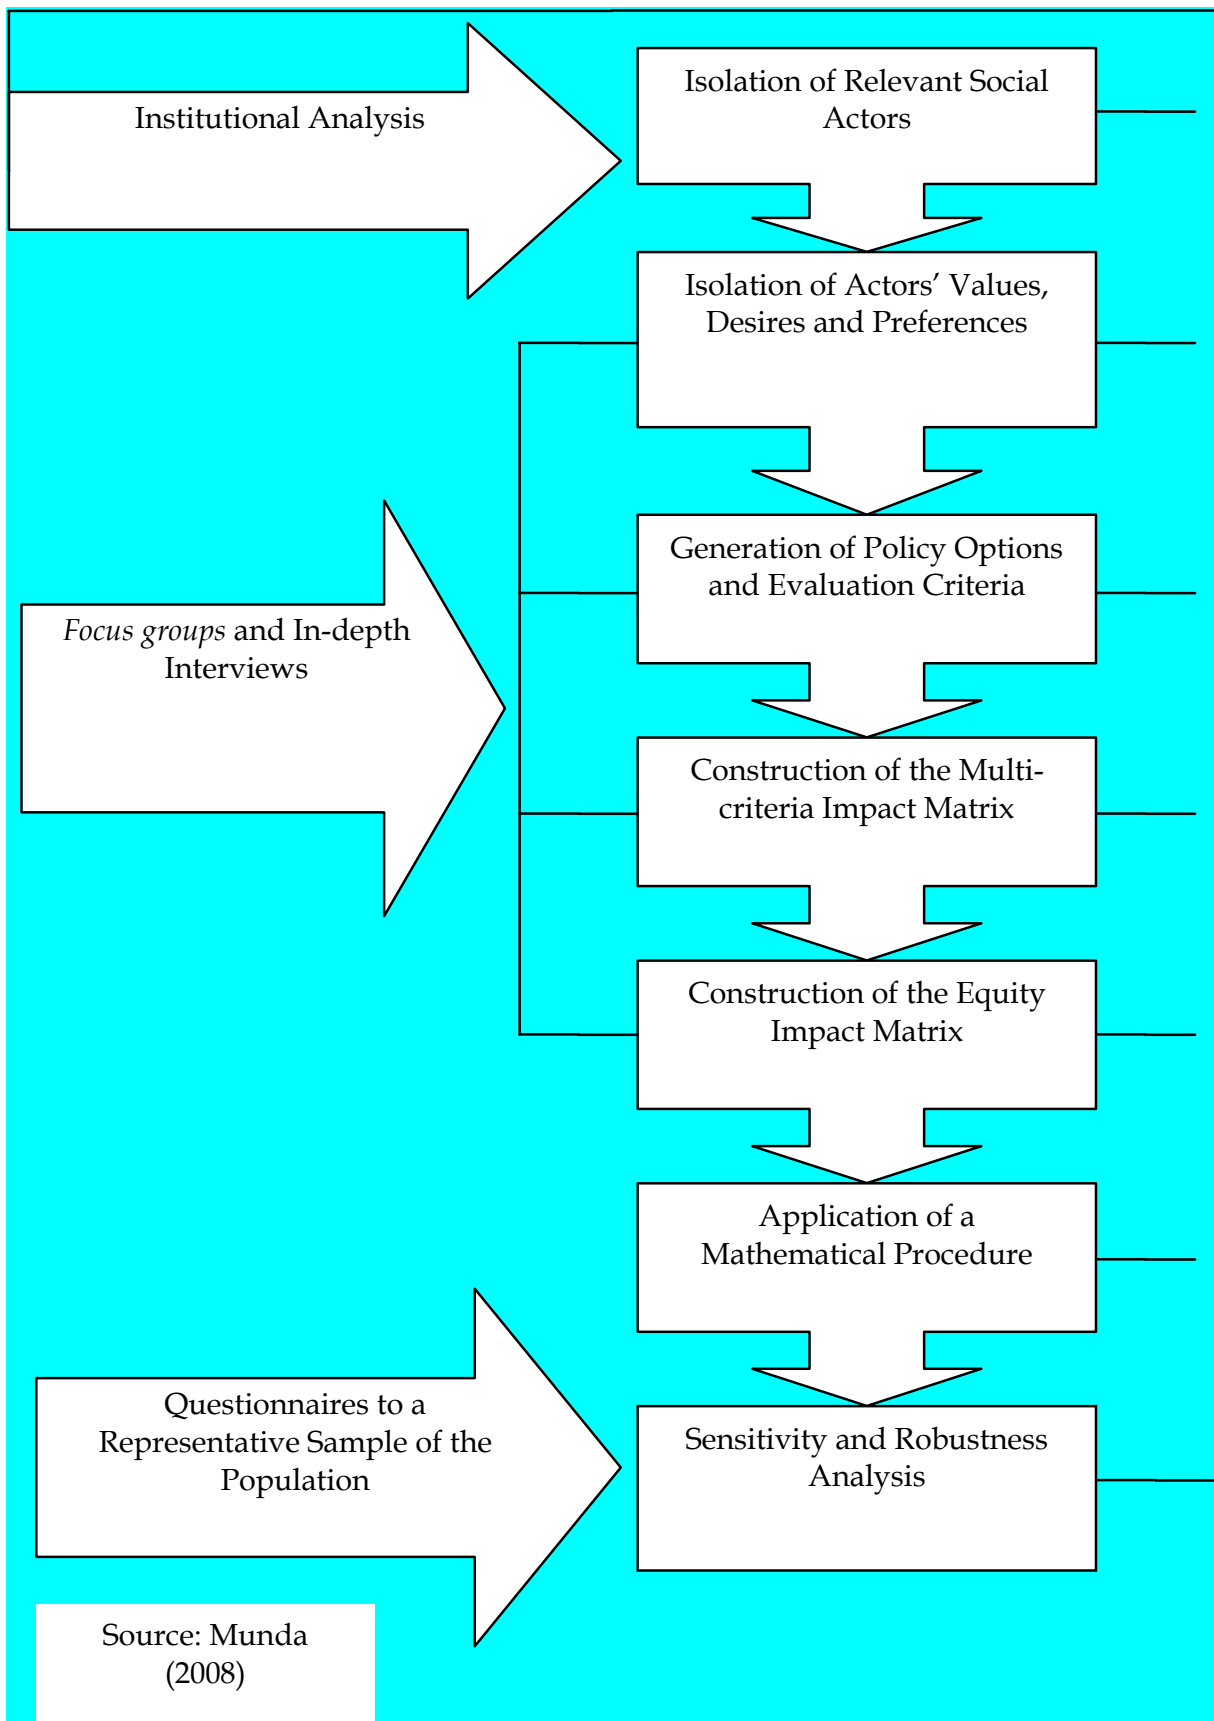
Institutional Analysis

Isolation of Relevant Social Actors

Isolation of Actors' Values, Desires and Preferences

Generation of Policy Options and Evaluation Criteria

Focus groups and In-depth Interviews

Construction of the Multi-criteria Impact Matrix

Construction of the Equity Impact Matrix

Application of a Mathematical Procedure

Questionnaires to a Representative Sample of the Population

Sensitivity and Robustness Analysis

Source: Munda (2008)